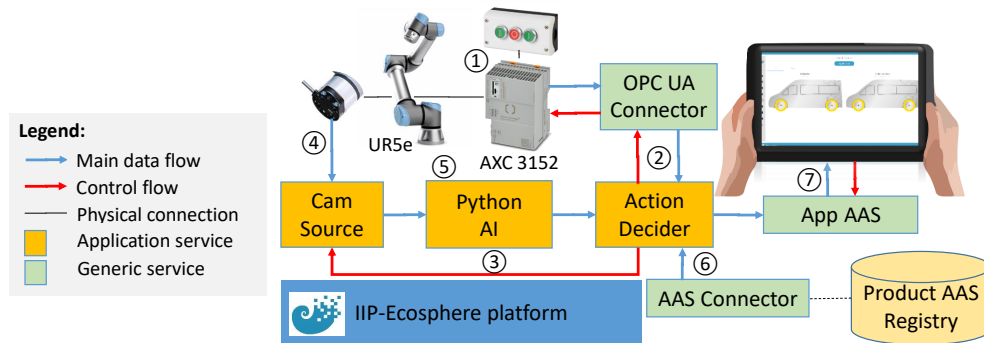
①
UR5e
AXC 3152
OPC UA Connector
④
⑤
②
Cam Source
Python AI
Action Decider
⑦
App AAS
③
⑥
IIP-Ecosphere platform
AAS Connector
Product AAS Registry

Legend:
Main data flow
Control flow
Physical connection
Application service
Generic service